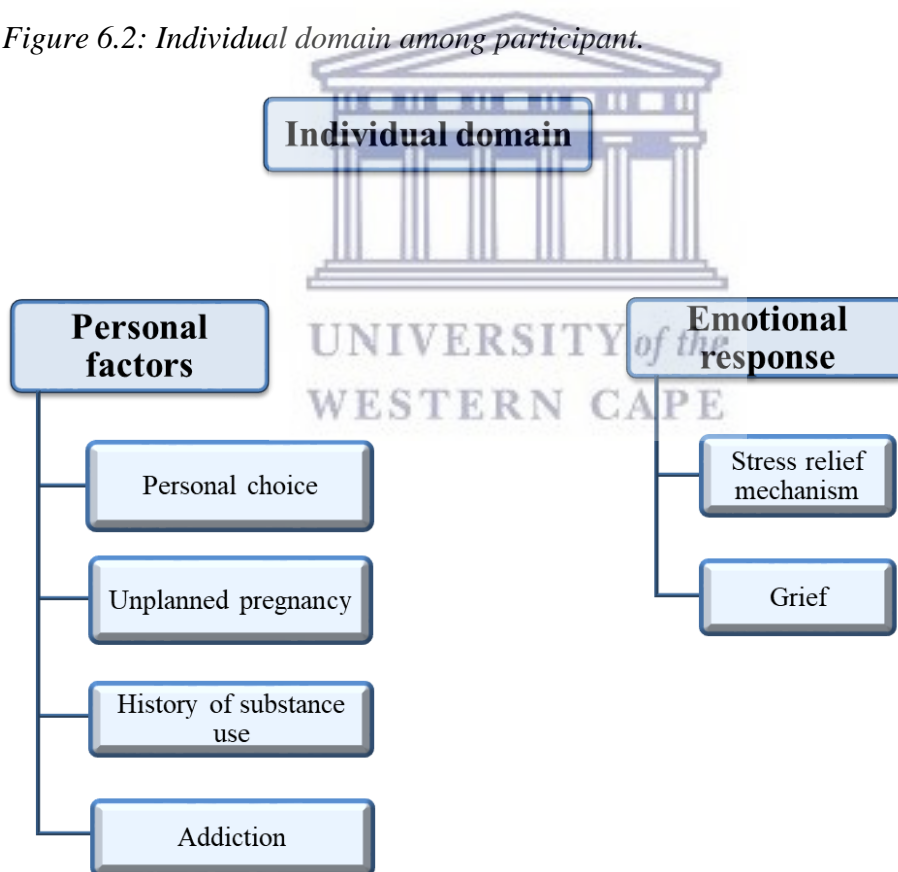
Figure 6.2: Individual domain among participant.

Individual domain

Personal factors

Personal choice

Unplanned pregnancy

History of substance use

Addiction

Emotional response

Stress relief mechanism

Grief

UNIVERSITY of the
WESTERN CAPE